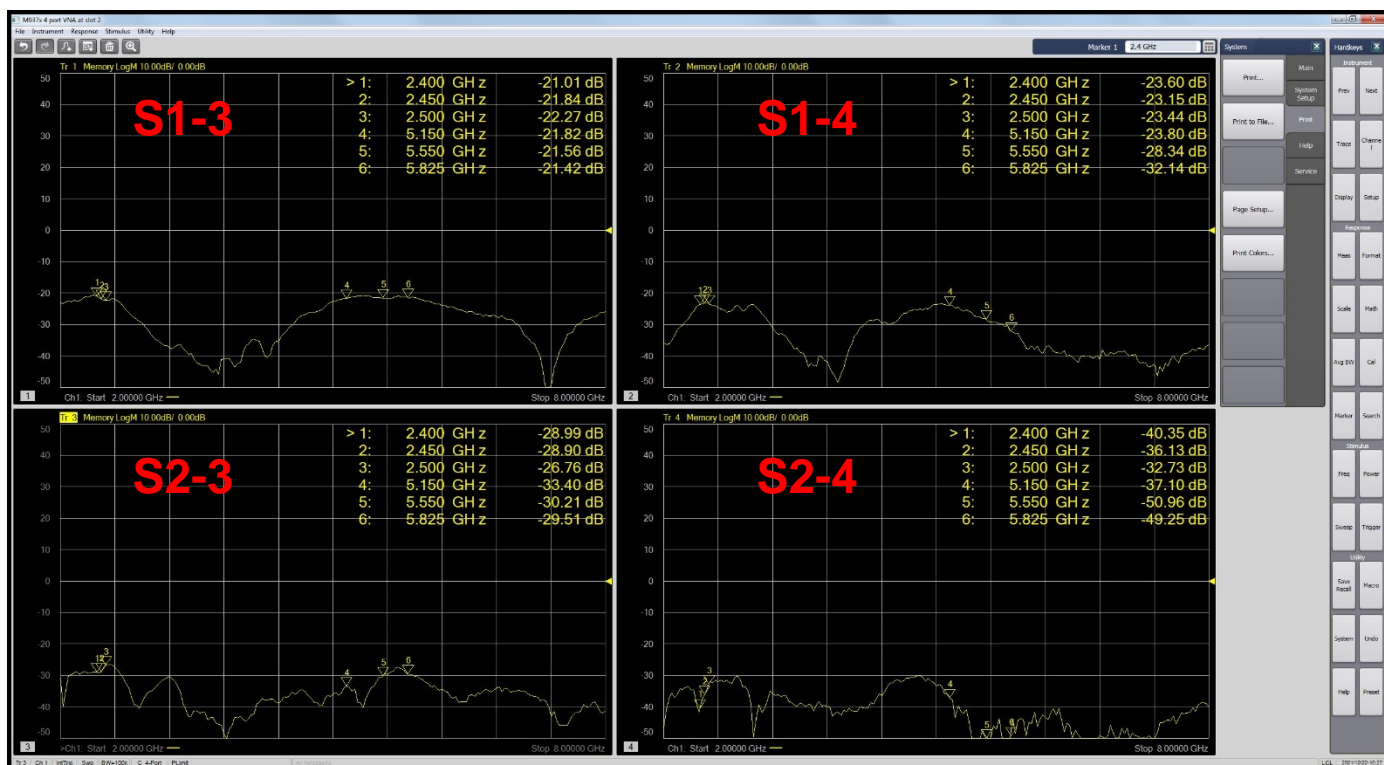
MS47x 4 port VNA at slot 2
File Instrument Response Stimulus Utility Help
Marker 1 2.4 GHz
System
Hardkeys

Tr 1 Memory LogM 10.00dB/ 0.00dB
S1-3
| | | |
|---|---|---|
| > 1: | 2.400 GHz | -21.01 dB |
| 2: | 2.450 GHz | -21.84 dB |
| 3: | 2.500 GHz | -22.27 dB |
| 4: | 5.150 GHz | -21.82 dB |
| 5: | 5.550 GHz | -21.56 dB |
| 6: | 5.825 GHz | -21.42 dB |

50 40 30 20 10 0 -10 -20 -30 -40 -50
1 Ch1: Start 2.00000 GHz Stop 8.00000 GHz

Tr 2 Memory LogM 10.00dB/ 0.00dB
S1-4
| | | |
|---|---|---|
| > 1: | 2.400 GHz | -23.60 dB |
| 2: | 2.450 GHz | -23.15 dB |
| 3: | 2.500 GHz | -23.44 dB |
| 4: | 5.150 GHz | -23.80 dB |
| 5: | 5.550 GHz | -28.34 dB |
| 6: | 5.825 GHz | -32.14 dB |

50 40 30 20 10 0 -10 -20 -30 -40 -50
2 Ch1: Start 2.00000 GHz Stop 8.00000 GHz

Tr 3 Memory LogM 10.00dB/ 0.00dB
S2-3
| | | |
|---|---|---|
| > 1: | 2.400 GHz | -28.99 dB |
| 2: | 2.450 GHz | -28.90 dB |
| 3: | 2.500 GHz | -26.76 dB |
| 4: | 5.150 GHz | -33.40 dB |
| 5: | 5.550 GHz | -30.21 dB |
| 6: | 5.825 GHz | -29.51 dB |

50 40 30 20 10 0 -10 -20 -30 -40 -50
3 >Ch1: Start 2.00000 GHz Stop 8.00000 GHz

Tr 4 Memory LogM 10.00dB/ 0.00dB
S2-4
| | | |
|---|---|---|
| > 1: | 2.400 GHz | -40.35 dB |
| 2: | 2.450 GHz | -36.13 dB |
| 3: | 2.500 GHz | -32.73 dB |
| 4: | 5.150 GHz | -37.10 dB |
| 5: | 5.550 GHz | -50.96 dB |
| 6: | 5.825 GHz | -49.25 dB |

50 40 30 20 10 0 -10 -20 -30 -40 -50
4 Ch1: Start 2.00000 GHz Stop 8.00000 GHz

Print...
Print to File...
Page Setup...
Print Colors...
Main
System Setup
Print
Help
Service

Instrument
Prev Next
Trace Channel
Display Setup
Response
Meas Format
Scale Math
Avg BW Cal
Marker Search
Stimulus
Freq Power
Sweep Trigger
Utility
Save Recall Macro
System Undo
Help Preset

Tr 3 Ch 1 IntTrig Swp BW=100k C 4-Port PLimit
LCL 2021/12/22 10:27